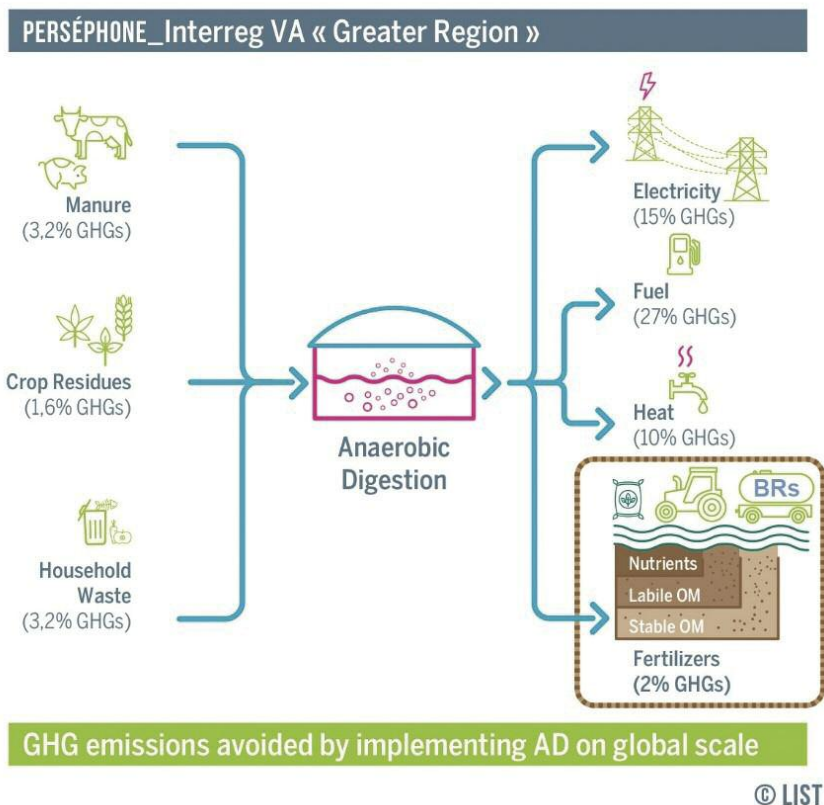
PERSÉPHONE_Interreg VA « Greater Region »

Manure
(3,2% GHGs)

Crop Residues
(1,6% GHGs)

Household Waste
(3,2% GHGs)

Anaerobic Digestion

Electricity
(15% GHGs)

Fuel
(27% GHGs)

Heat
(10% GHGs)

BRs

Nutrients

Labile OM

Stable OM

Fertilizers
(2% GHGs)

GHG emissions avoided by implementing AD on global scale

© LIST